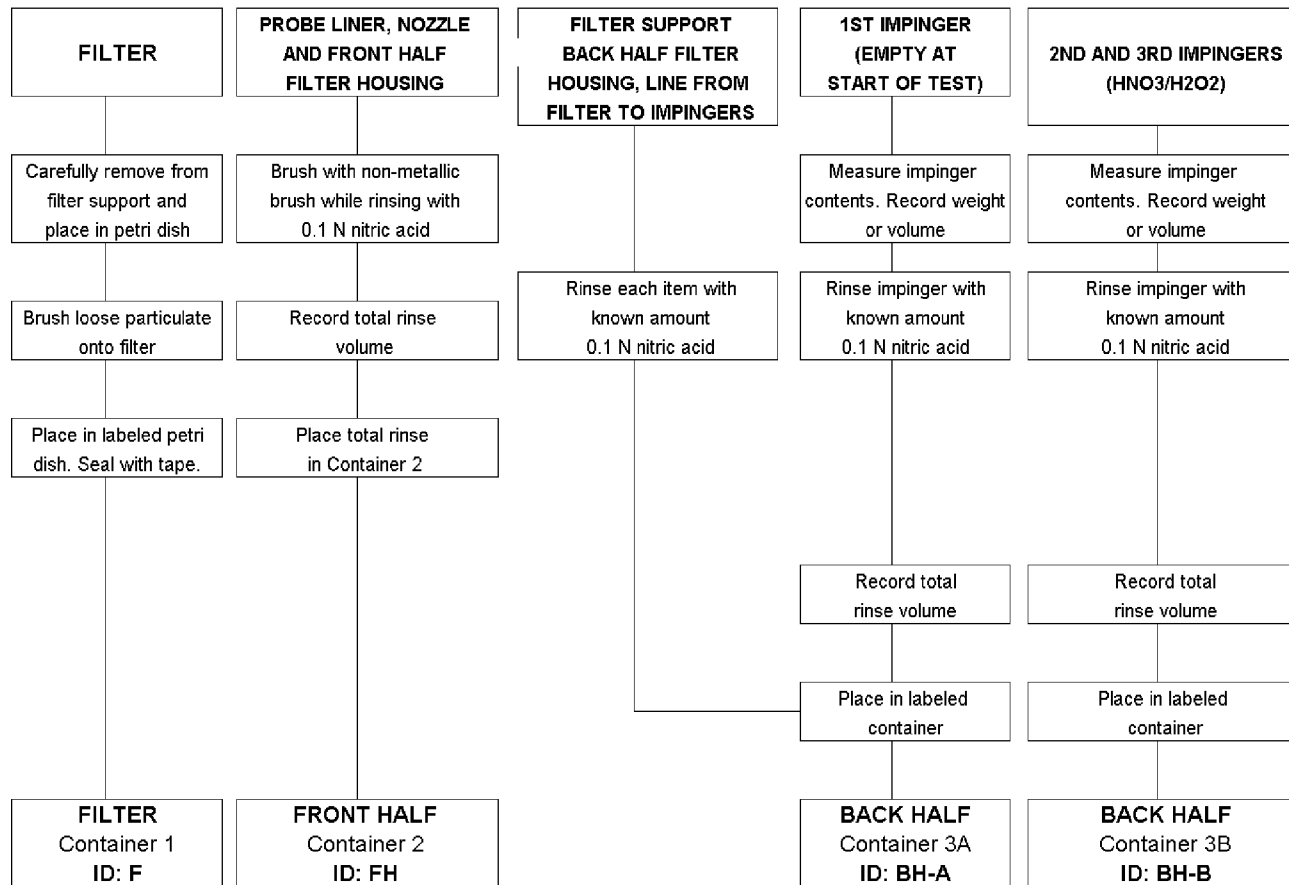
FILTER

Carefully remove from filter support and place in petri dish

Brush loose particulate onto filter

Place in labeled petri dish. Seal with tape.

FILTER
Container 1
ID: F

PROBE LINER, NOZZLE AND FRONT HALF FILTER HOUSING

Brush with non-metallic brush while rinsing with 0.1 N nitric acid

Record total rinse volume

Place total rinse in Container 2

FRONT HALF
Container 2
ID: FH

FILTER SUPPORT BACK HALF FILTER HOUSING, LINE FROM FILTER TO IMPINGERS

Rinse each item with known amount 0.1 N nitric acid

1ST IMPINGER (EMPTY AT START OF TEST)

Measure impinger contents. Record weight or volume

Rinse impinger with known amount 0.1 N nitric acid

Record total rinse volume

Place in labeled container

BACK HALF
Container 3A
ID: BH-A

2ND AND 3RD IMPINGERS (HNO3/H2O2)

Measure impinger contents. Record weight or volume

Rinse impinger with known amount 0.1 N nitric acid

Record total rinse volume

Place in labeled container

BACK HALF
Container 3B
ID: BH-B